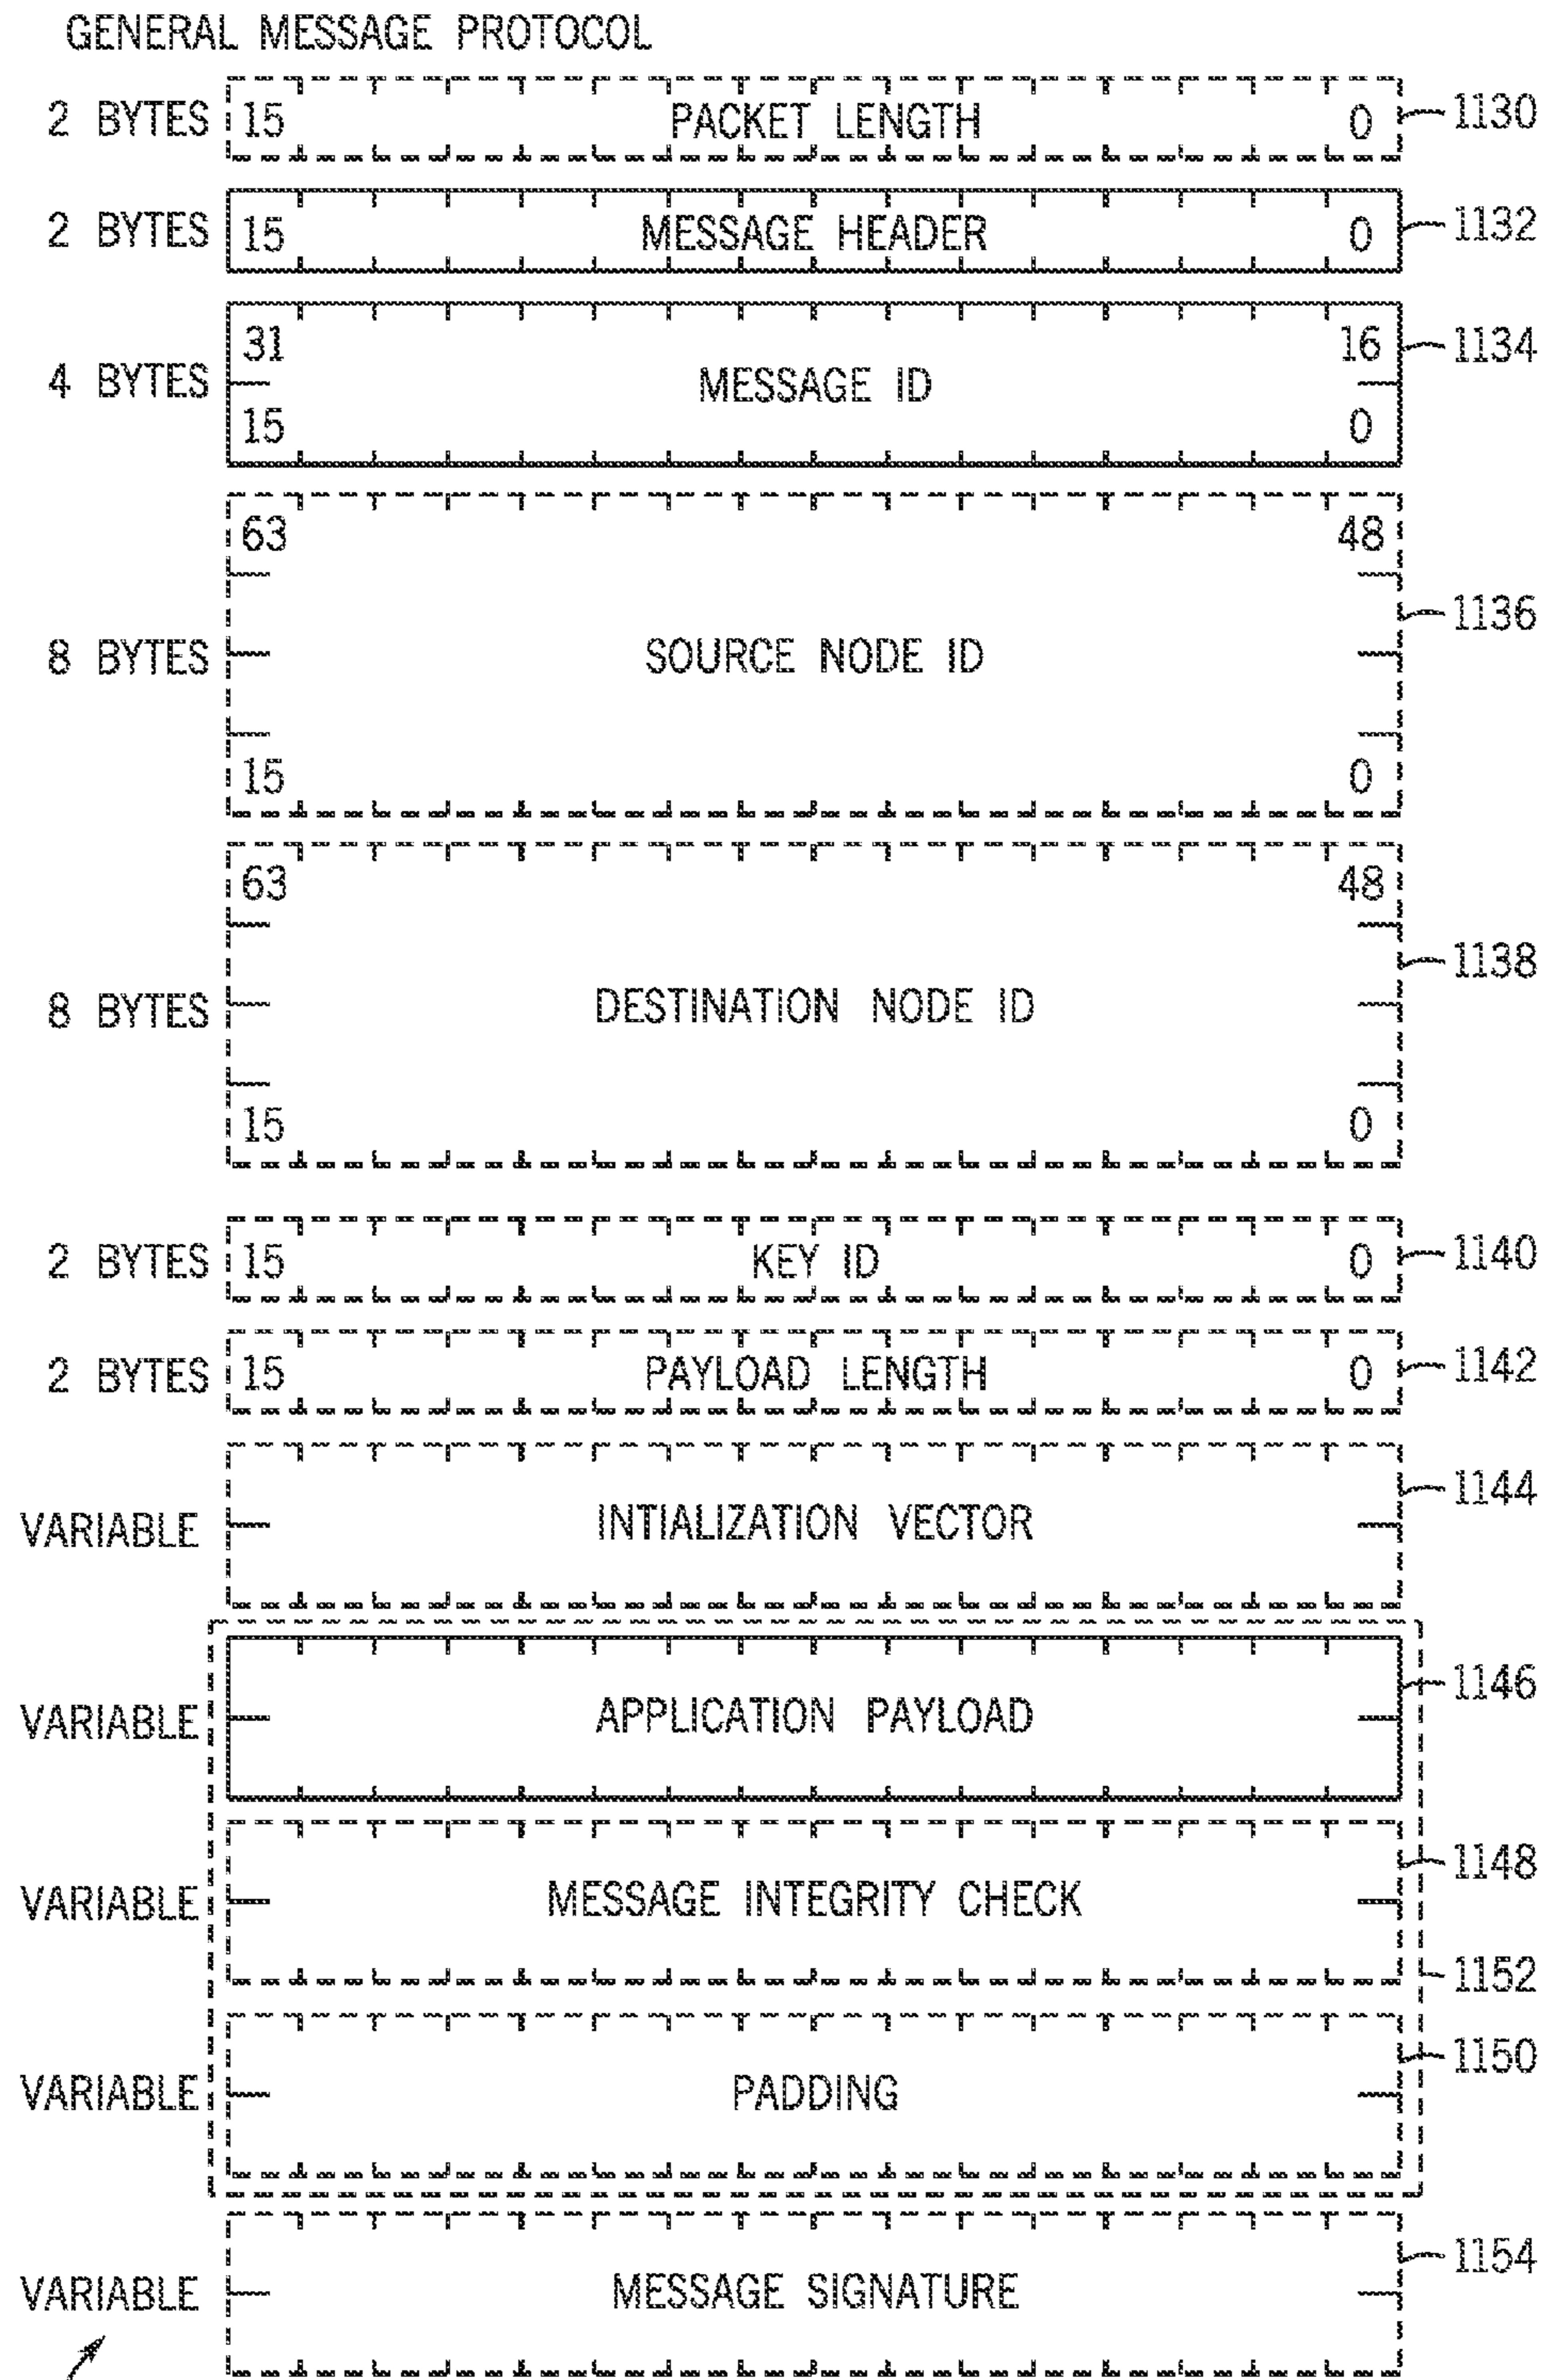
GENERAL MESSAGE PROTOCOL

2 BYTES 15 PACKET LENGTH 0 1130

2 BYTES 15 MESSAGE HEADER 0 1132

4 BYTES 31 16 MESSAGE ID 15 0 1134

8 BYTES 63 48 SOURCE NODE ID 15 0 1136

8 BYTES 63 48 DESTINATION NODE ID 15 0 1138

2 BYTES 15 KEY ID 0 1140

2 BYTES 15 PAYLOAD LENGTH 0 1142

VARIABLE INTIALIZATION VECTOR 1144

VARIABLE APPLICATION PAYLOAD 1146

VARIABLE MESSAGE INTEGRITY CHECK 1148

1152

VARIABLE PADDING 1150

VARIABLE MESSAGE SIGNATURE 1154